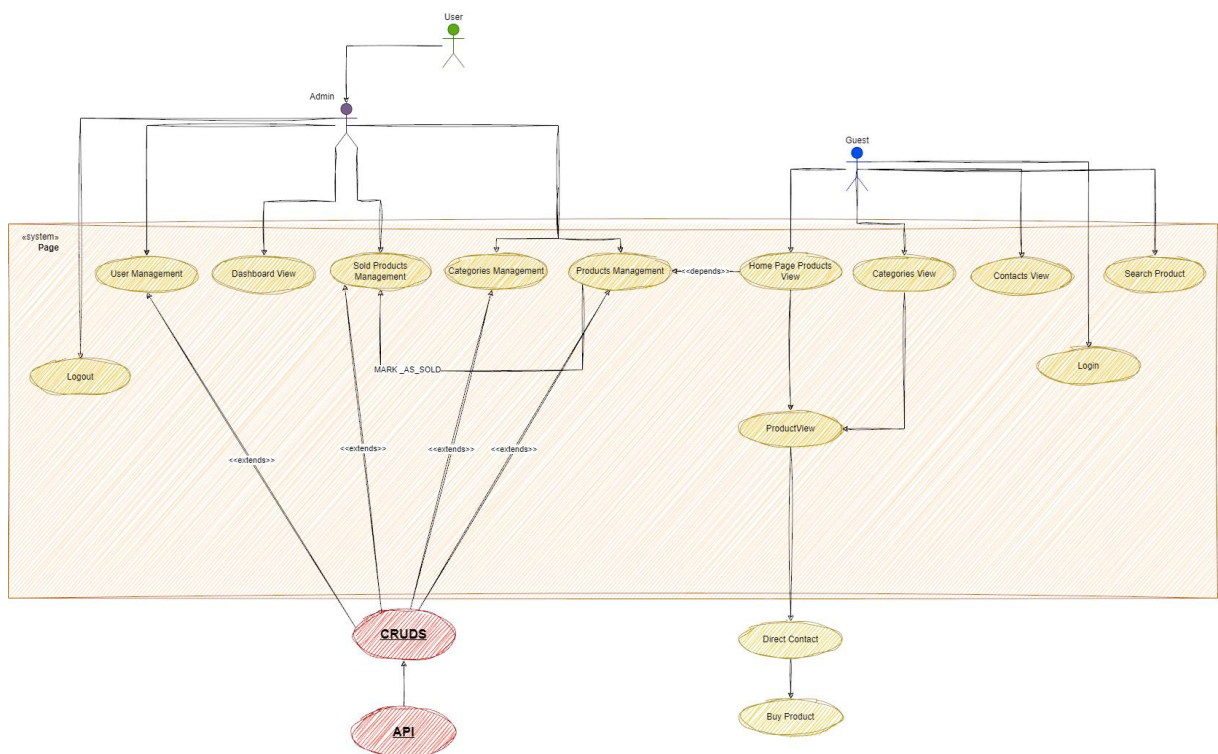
User

Admin

Guest

«system»
Page

User Management

Dashboard View

Sold Products Management

Categories Management

Products Management

<<depends>>

Home Page Products View

Categories View

Contacts View

Search Product

Logout

MARK_AS_SOLD

Login

ProductView

<<extends>>

<<extends>>

<<extends>>

<<extends>>

CRUDS

API

Direct Contact

Buy Product